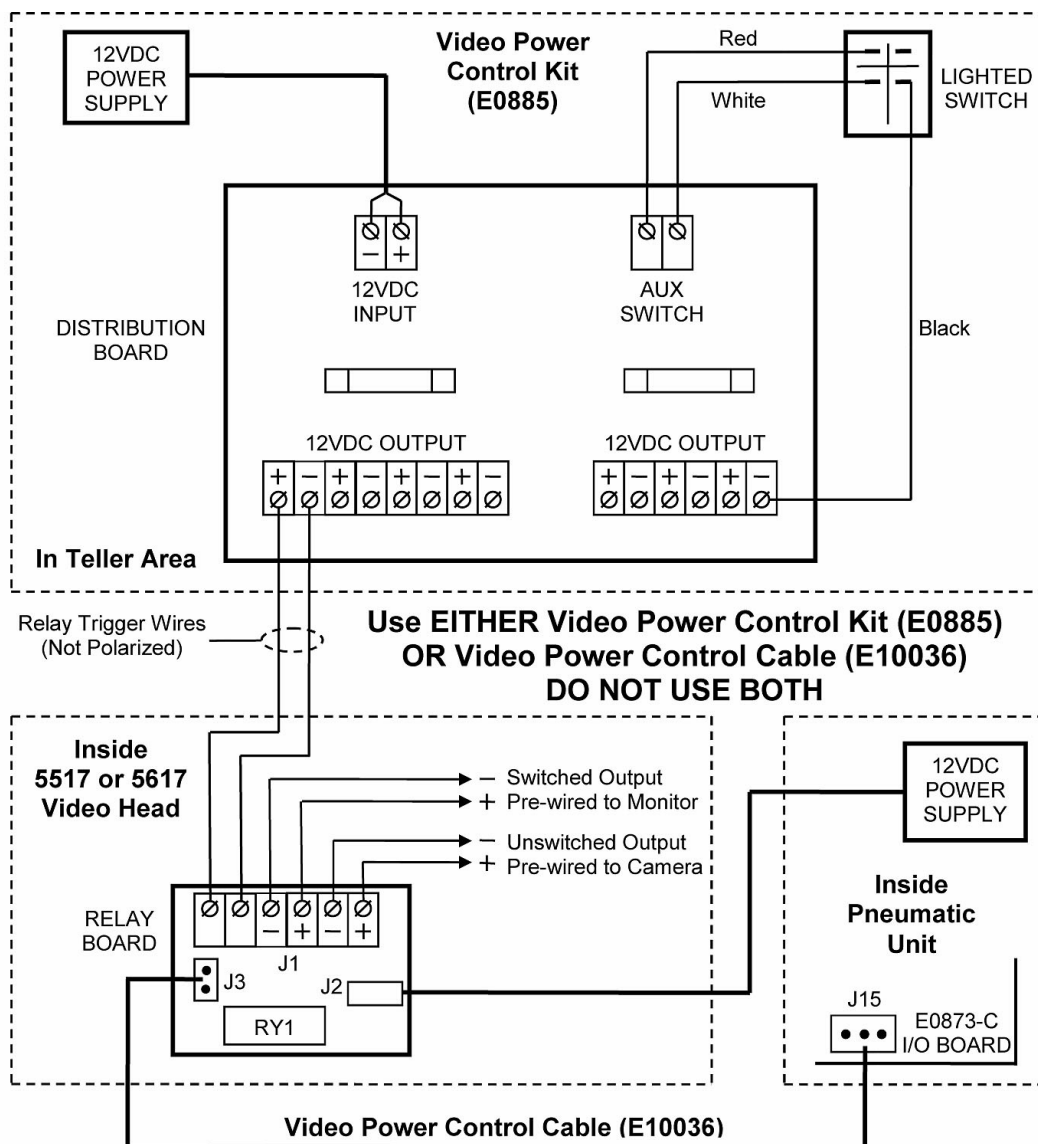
12VDC POWER SUPPLY

Video Power Control Kit (E0885)

Red

White

LIGHTED SWITCH

− +

12VDC INPUT

AUX SWITCH

DISTRIBUTION BOARD

Black

12VDC OUTPUT

+ − + − + − + −

12VDC OUTPUT

+ − + − + −

In Teller Area

Relay Trigger Wires (Not Polarized)

Use EITHER Video Power Control Kit (E0885) OR Video Power Control Cable (E10036) DO NOT USE BOTH

Inside 5517 or 5617 Video Head

− Switched Output
+ Pre-wired to Monitor
− Unswitched Output
+ Pre-wired to Camera

12VDC POWER SUPPLY

RELAY BOARD

− + − +

J1

J3

J2

RY1

Inside Pneumatic Unit

J15

E0873-C I/O BOARD

Video Power Control Cable (E10036)